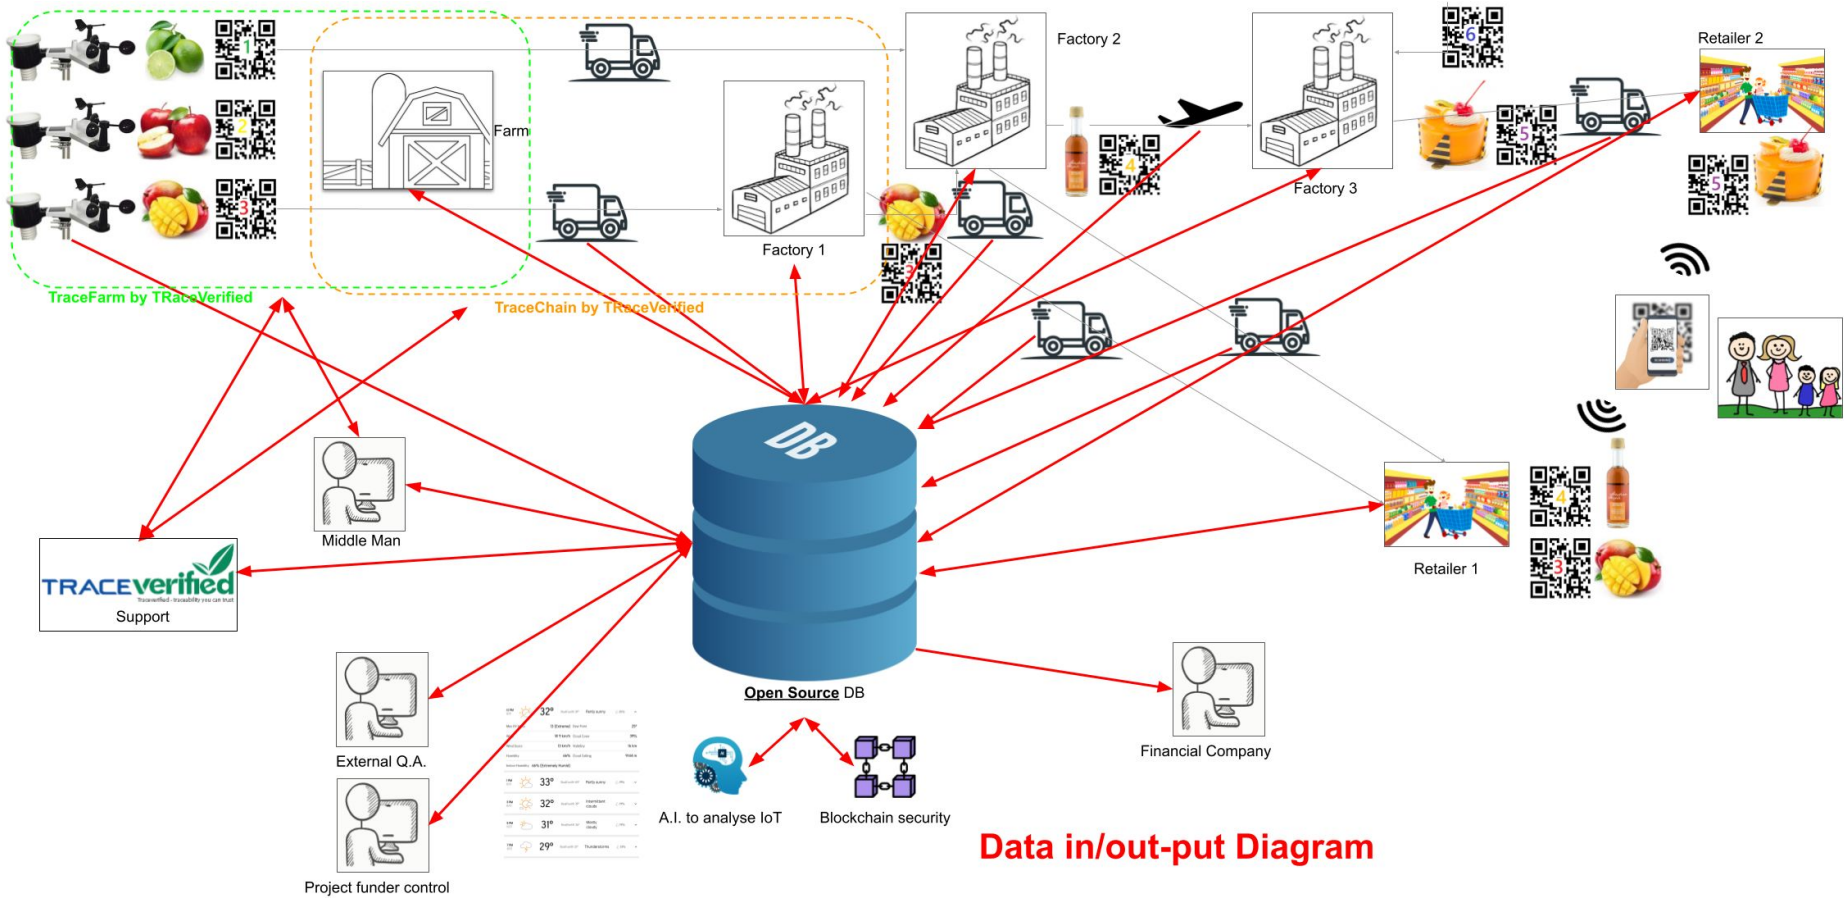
1
2
3
Farm
Factory 1
Factory 2
4
Factory 3
6
5
Retailer 2
5
TraceFarm by TRaceVerified
TraceChain by TRaceVerified
3
DB
Middle Man
TRACEverified
Traceverified - traceability you can trust
Support
Retailer 1
4
3
External Q.A.
Project funder control
32°
33°
32°
31°
29°
Open Source DB
A.I. to analyse IoT
Blockchain security
Financial Company
Data in/out-put Diagram